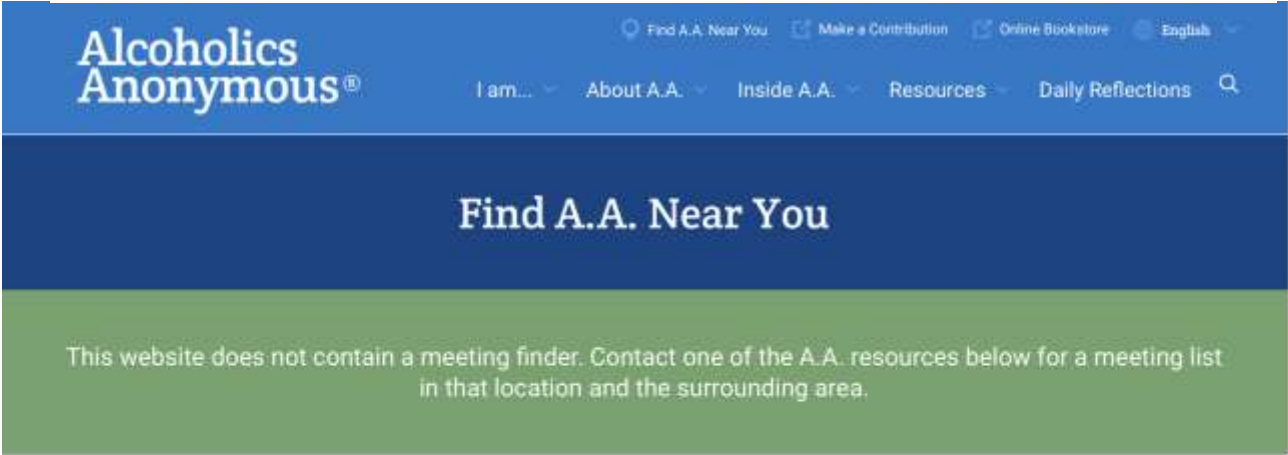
Alcoholics Anonymous®

Find A.A. Near You
Make a Contribution
Online Bookstore
English

I am...
About A.A.
Inside A.A.
Resources
Daily Reflections

Find A.A. Near You

This website does not contain a meeting finder. Contact one of the A.A. resources below for a meeting list in that location and the surrounding area.